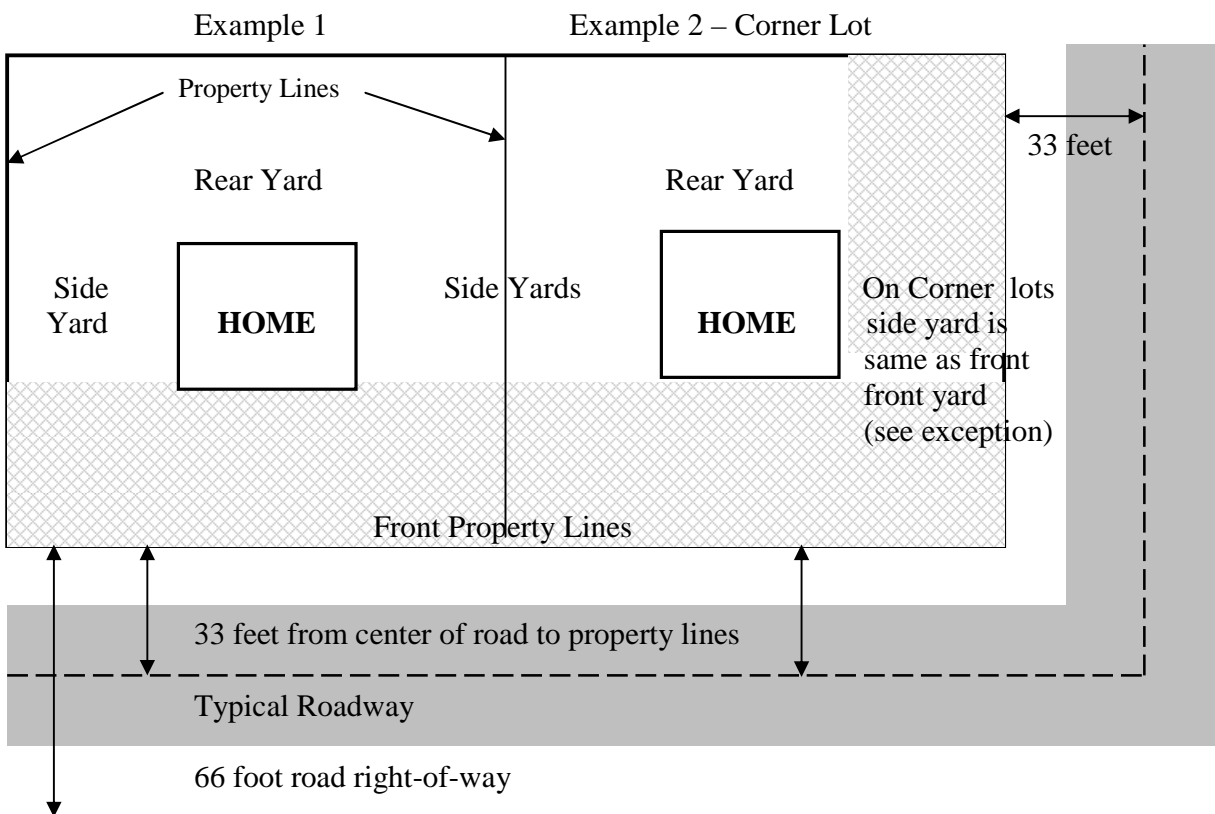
Example 1

Example 2 – Corner Lot

Property Lines

33 feet

Rear Yard

Rear Yard

Side Yard

HOME

Side Yards

HOME

On Corner lots side yard is same as front front yard (see exception)

Front Property Lines

33 feet from center of road to property lines

Typical Roadway

66 foot road right-of-way